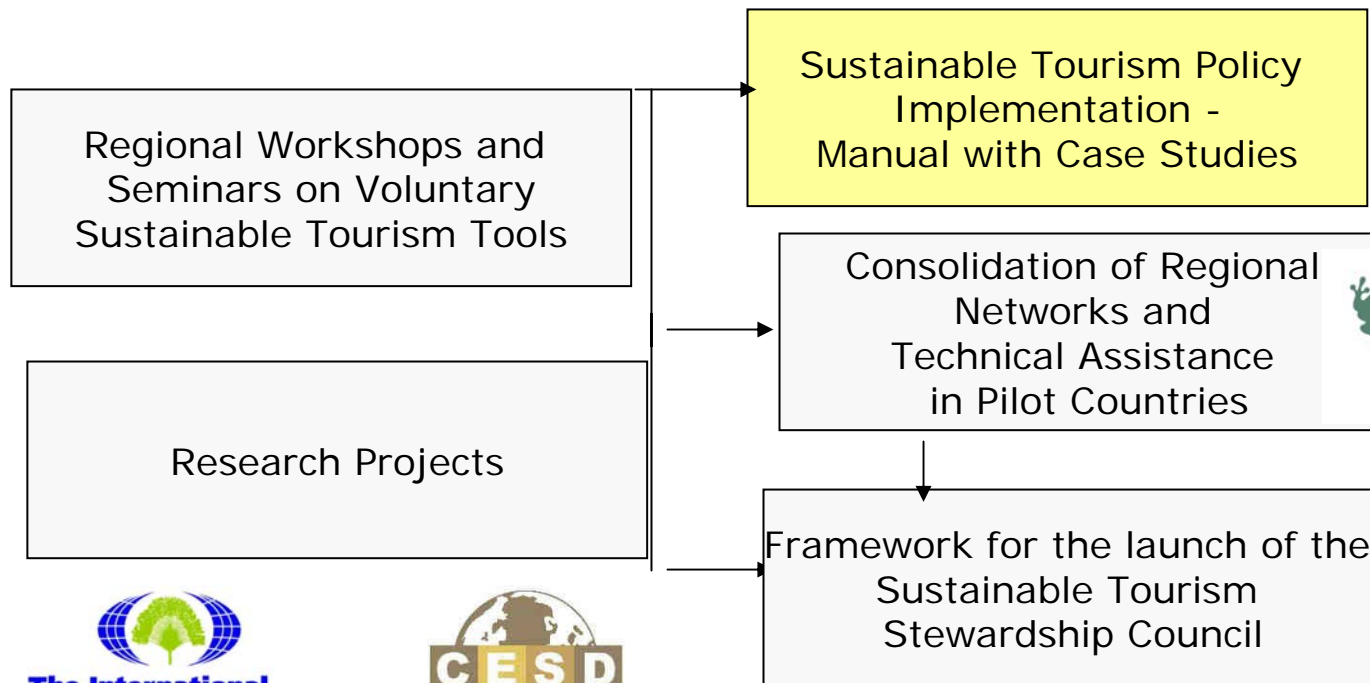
Regional Workshops and Seminars on Voluntary Sustainable Tourism Tools

Research Projects

Sustainable Tourism Policy Implementation - Manual with Case Studies

Consolidation of Regional Networks and Technical Assistance in Pilot Countries

Framework for the launch of the Sustainable Tourism Stewardship Council

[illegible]

CESD